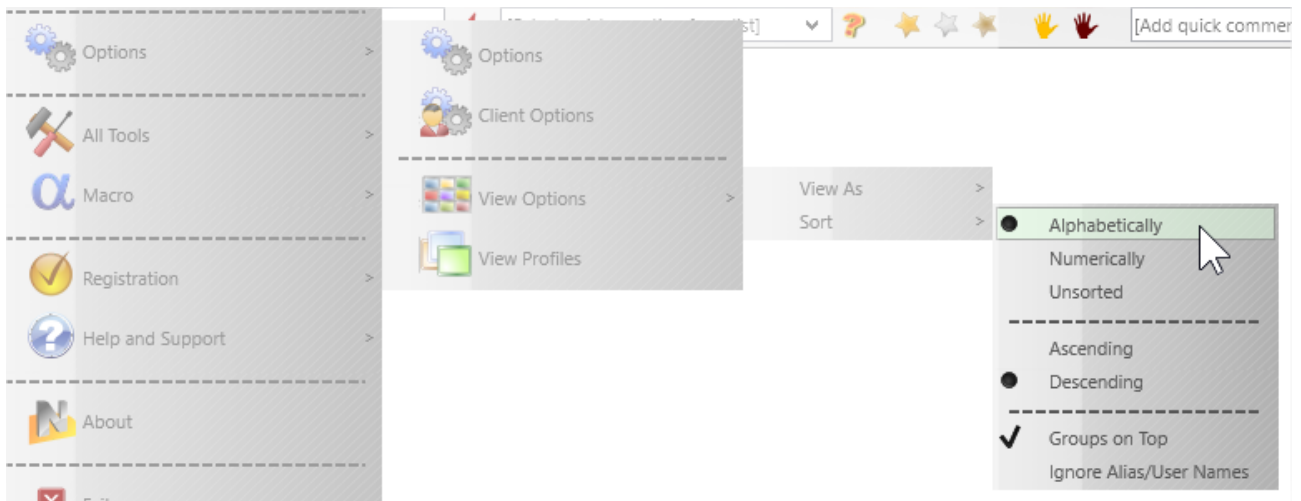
Options >
All Tools >
Macro >
Registration >
Help and Support >
About

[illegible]list]
[Add quick commer

Options
Client Options
View Options >
View Profiles

View As >
Sort >

Alphabetically
Numerically
Unsorted
Ascending
Descending
Groups on Top
Ignore Alias/User Names